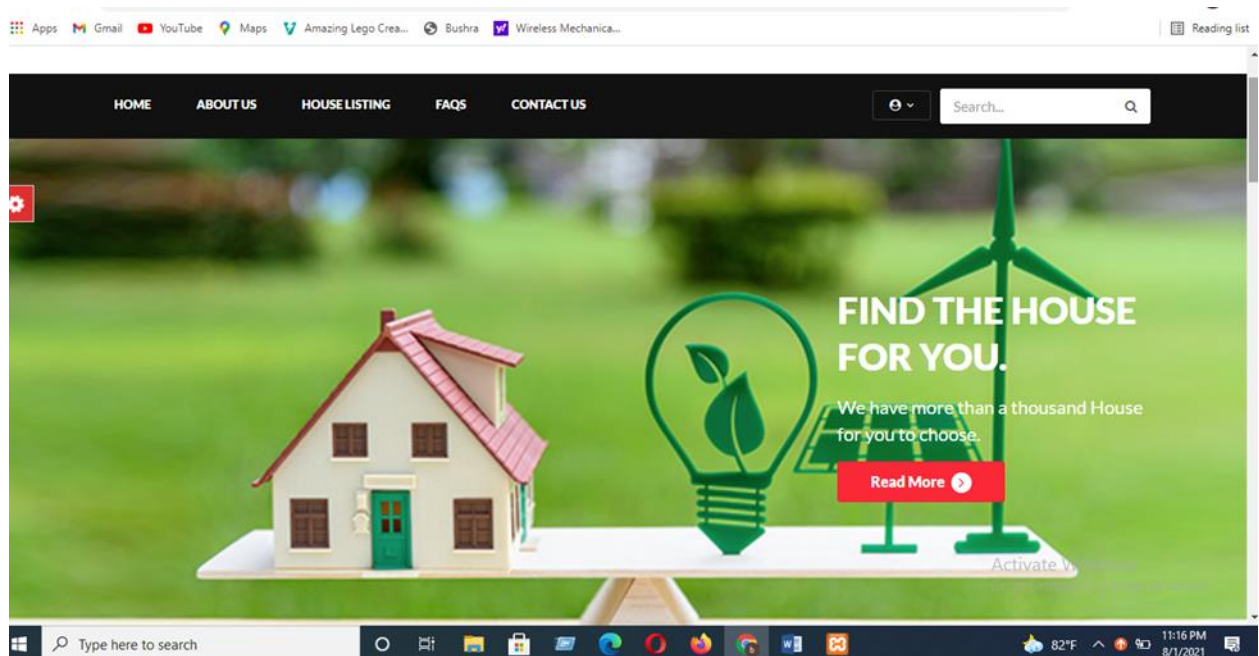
Apps Gmail YouTube Maps Amazing Lego Crea... Bushra Wireless Mechanica... Reading list

HOME ABOUT US HOUSE LISTING FAQS CONTACT US

Search...

FIND THE HOUSE FOR YOU.

We have more than a thousand House for you to choose.

Read More

Activate W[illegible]

Type here to search

82°F

11:16 PM
8/1/2021